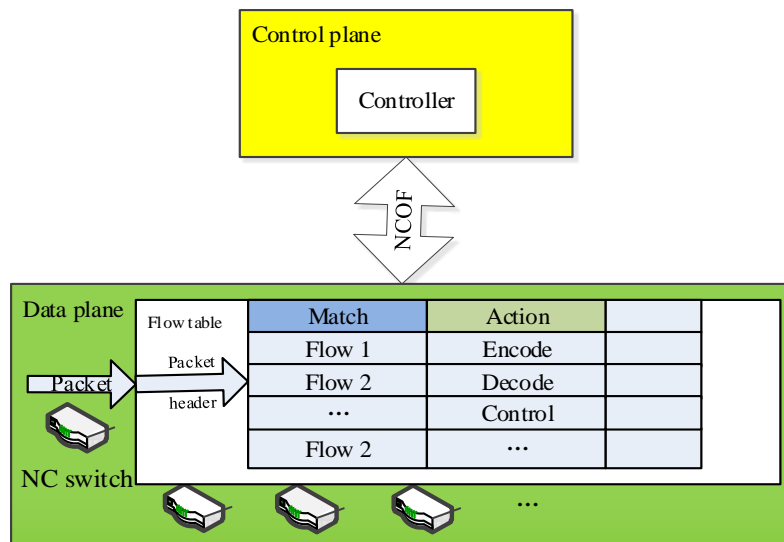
Control plane

Controller

NCOF

Data plane

Flow table

Packet

Packet header

| Match | Action | |
|---|---|---|
| Flow 1 | Encode | |
| Flow 2 | Decode | |
| ··· | Control | |
| Flow 2 | ··· | |

NC switch

···